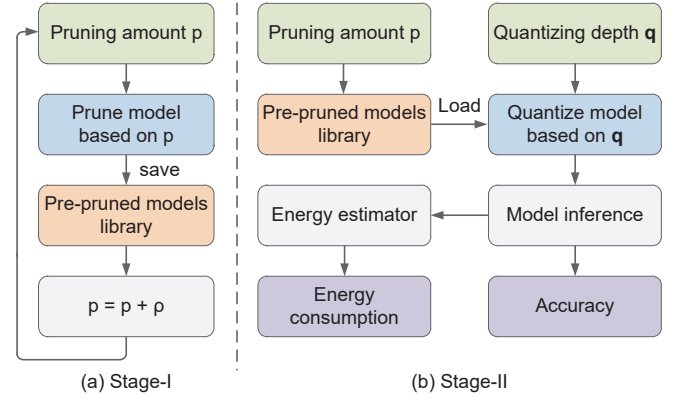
Pruning amount p

Prune model based on p

save

Pre-pruned models library

p = p + ρ

(a) Stage-I

Pruning amount p

Quantizing depth **q**

Pre-pruned models library

Load

Quantize model based on **q**

Energy estimator

Model inference

Energy consumption

Accuracy

(b) Stage-II